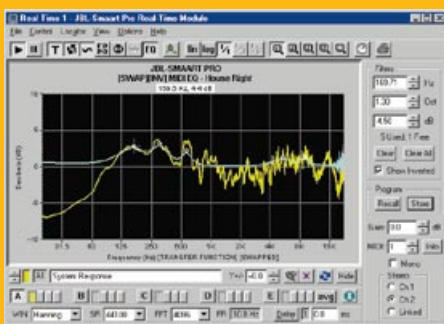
Real Time 1 - JBL Smaart Pro Real Time Module

File Control Lengths View Options Help

JBL-SMAART PRO
[SWAP][INV] MIDI EQ - House Right
159.0 Hz, 4.4 dB

10
5
0
-5
-10
-15
-20

Decibels (dB)

31.5 63 125 250 500 1K 2K 4K 8K 16K

Frequency (Hz) [TRANSFER FUNCTION] [SWAPPED]

Filters
169.71 Hz
1.30 Oct
4.50 dB
5 Used, 1 Free
Clear Clear All
Show Inverted

Program
Recall Store

Gain 0.0 dB
MIDI 1 Info

Mono
Stereo
Ch 1
Ch 2
Linked

System Response

Y +/- -0.0

Hide

A B C D E avg

WIN Hanning SR 44100 FFT 8K FR 10.8 Hz Delay 0.0 ms